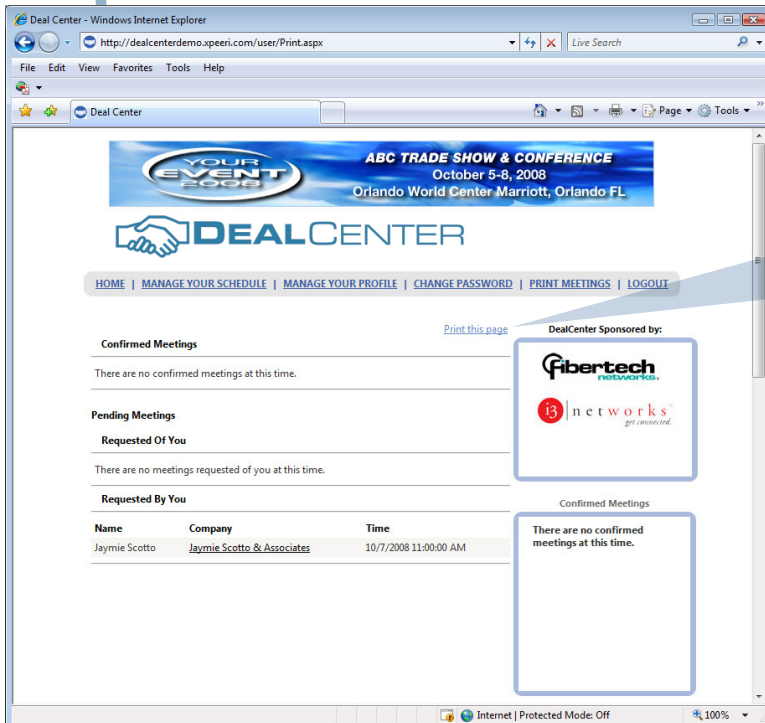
Deal Center - Windows Internet Explorer

http://dealcenterdemo.xpeeri.com/user/Print.aspx

Live Search

File Edit View Favorites Tools Help

Deal Center

Page ▾ Tools ▾

YOUR EVENT 2008

ABC TRADE SHOW & CONFERENCE
October 5-8, 2008
Orlando World Center Marriott, Orlando FL

DEALCENTER

HOME | MANAGE YOUR SCHEDULE | MANAGE YOUR PROFILE | CHANGE PASSWORD | PRINT MEETINGS | LOGOUT

Print this page

Confirmed Meetings

There are no confirmed meetings at this time.

Pending Meetings

Requested Of You

There are no meetings requested of you at this time.

Requested By You

| Name | Company | Time |
|---|---|---|
| Jaymie Scotto | Jaymie Scotto & Associates | 10/7/2008 11:00:00 AM |

DealCenter Sponsored by:

fibertech networks

i3 networks get connected.

Confirmed Meetings

There are no confirmed meetings at this time.

Internet | Protected Mode: Off

100%